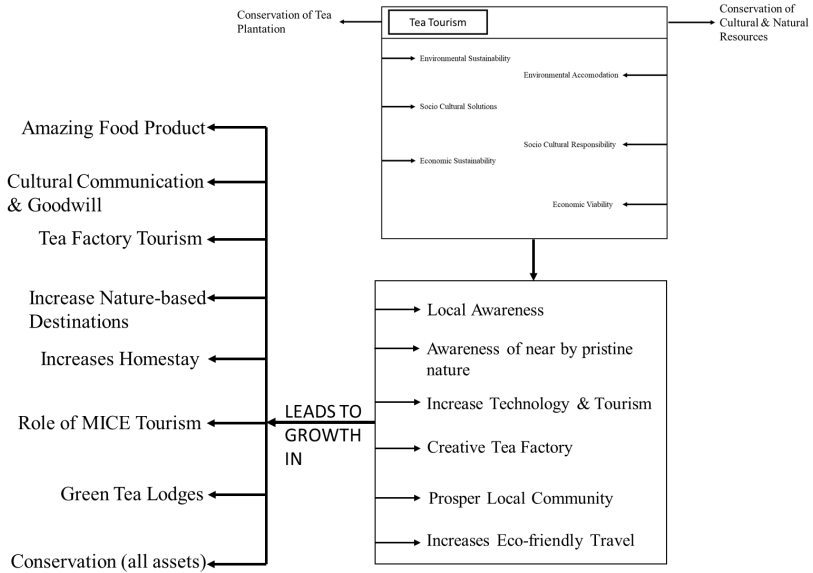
Conservation of Tea Plantation

Tea Tourism

Conservation of Cultural & Natural Resources

Environmental Sustainability

Environmental Accomodation

Socio Cultural Solutions

Socio Cultural Responsibility

Economic Sustainability

Economic Viability

Local Awareness

Awareness of near by pristine nature

Increase Technology & Tourism

Creative Tea Factory

Prosper Local Community

Increases Eco-friendly Travel

LEADS TO GROWTH IN

Amazing Food Product

Cultural Communication & Goodwill

Tea Factory Tourism

Increase Nature-based Destinations

Increases Homestay

Role of MICE Tourism

Green Tea Lodges

Conservation (all assets)